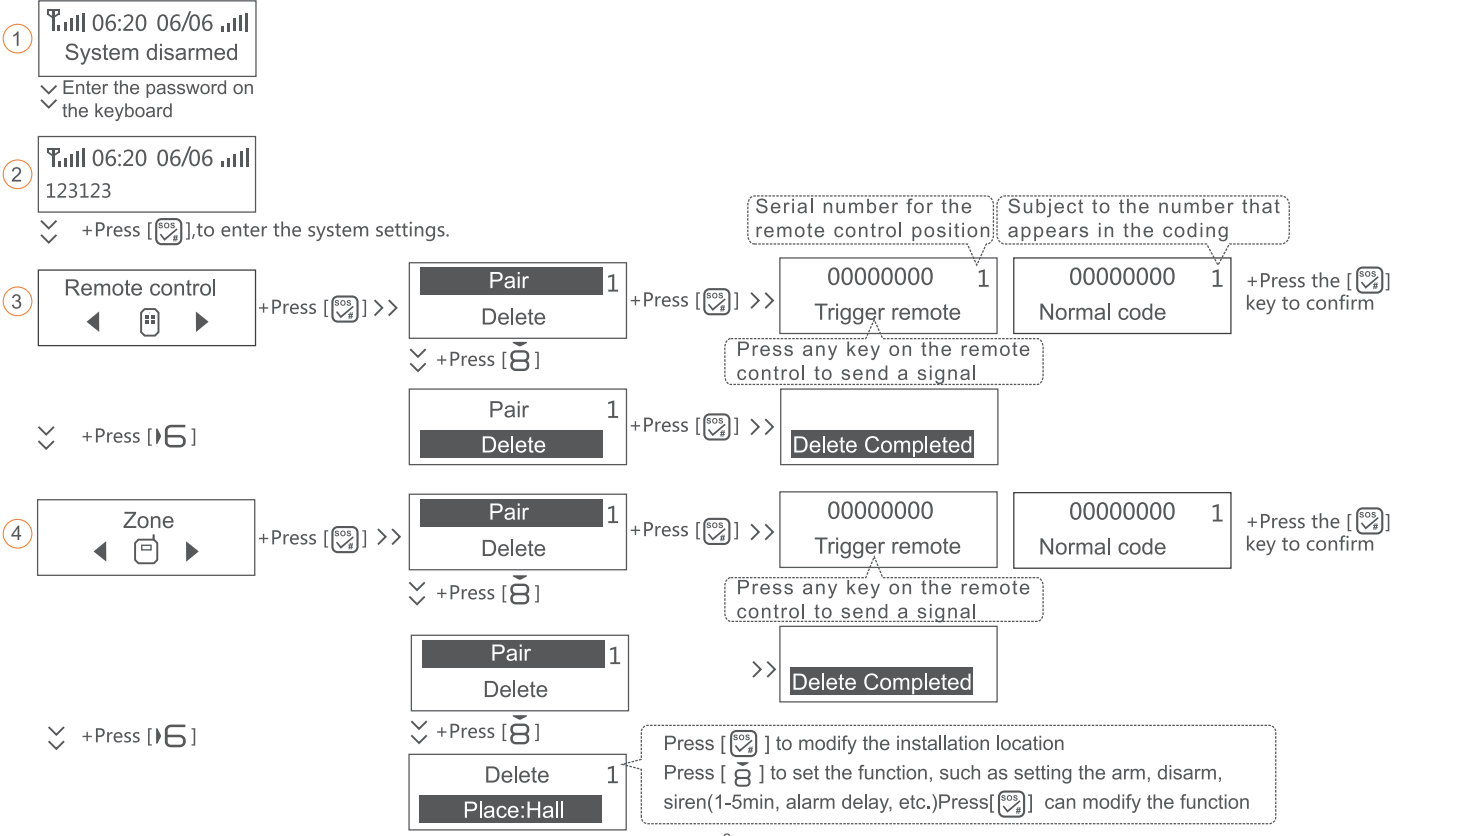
1
06:20 06/06
System disarmed
Enter the password on the keyboard

2
06:20 06/06
123123
+Press [ SOS ],to enter the system settings.

3
Remote control
+Press [ SOS ] >>
Pair 1
Delete
+Press [ SOS ] >>
Serial number for the remote control position
Subject to the number that appears in the coding
00000000 1
Trigger remote
00000000 1
Normal code
+Press the [ SOS ] key to confirm
Press any key on the remote control to send a signal
+Press [ 8 ]
Pair 1
Delete
+Press [ SOS ] >>
Delete Completed
+Press [ 6 ]

4
Zone
+Press [ SOS ] >>
Pair 1
Delete
+Press [ SOS ] >>
00000000
Trigger remote
00000000 1
Normal code
+Press the [ SOS ] key to confirm
Press any key on the remote control to send a signal
+Press [ 8 ]
Pair 1
Delete
>>
Delete Completed
+Press [ 6 ]
+Press [ 8 ]
Delete 1
Place:Hall
Press [ SOS ] to modify the installation location
Press [ 8 ] to set the function, such as setting the arm, disarm, siren(1-5min, alarm delay, etc.)Press[ SOS ] can modify the function